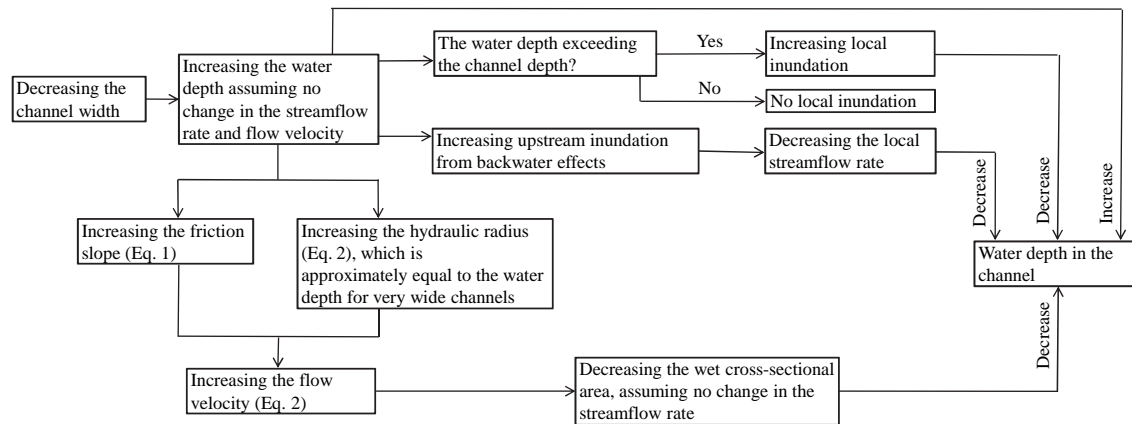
Decreasing the channel width

Increasing the water depth assuming no change in the streamflow rate and flow velocity

The water depth exceeding the channel depth?

Yes

Increasing local inundation

No

No local inundation

Increasing upstream inundation from backwater effects

Decreasing the local streamflow rate

Decrease

Decrease

Increase

Water depth in the channel

Increasing the friction slope (Eq. 1)

Increasing the hydraulic radius (Eq. 2), which is approximately equal to the water depth for very wide channels

Increasing the flow velocity (Eq. 2)

Decreasing the wet cross-sectional area, assuming no change in the streamflow rate

Decrease